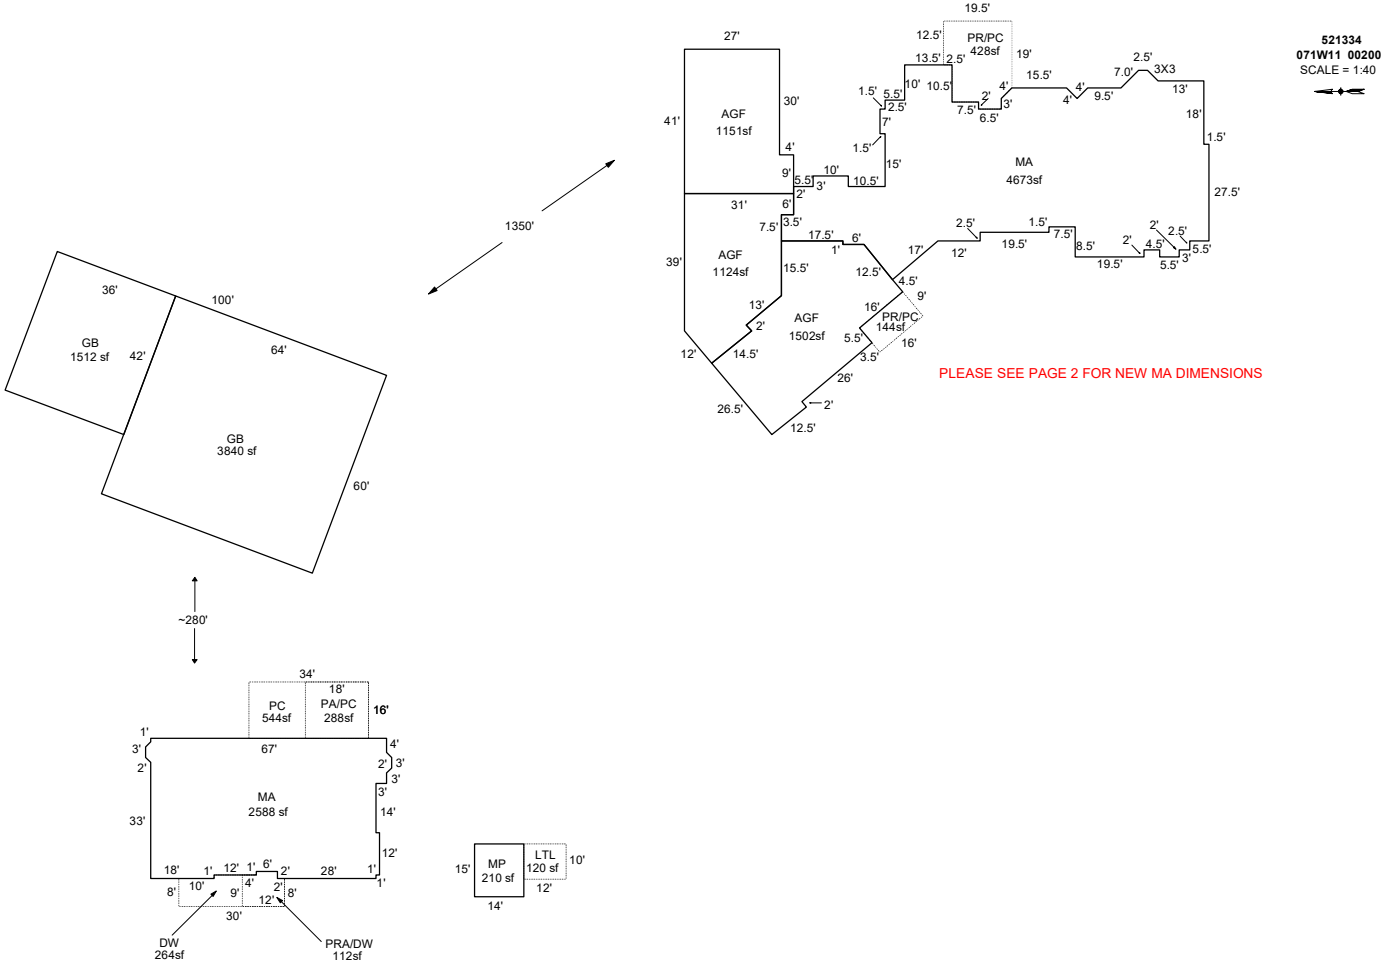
521334
071W11 00200
SCALE = 1:40

19.5'
12.5'
PR/PC
428sf
19'
13.5'
2.5'
27'
10.5'
15.5'
2.5'
7.0'
3X3
10'
4'
30'
AGF
1151sf
41'
1.5'
5.5'
2.5'
2'
7.5'
6.5'
3'
4'
9.5'
13'
18'
7'
1.5'
4'
15'
1.5'
MA
4673sf
9'
10'
5.5'
3'
10.5'
2'
31'
6'
27.5'
3.5'
7.5'
2.5'
1.5'
17.5'
6'
1'
12'
17'
19.5'
7.5'
2'
2.5'
AGF
1124sf
8.5'
2'
4.5'
39'
15.5'
12.5'
19.5'
5.5'
3'
5.5'
4.5'
9'
13'
16'
2'
AGF
1502sf
PR/PC
144sf
5.5'
16'
12'
14.5'
3.5'
26'
2'
26.5'
12.5'

PLEASE SEE PAGE 2 FOR NEW MA DIMENSIONS

1350'

36'
100'
GB
1512 sf
42'
64'
GB
3840 sf
60'

~280'

34'
18'
PC
544sf
PA/PC
288sf
16'
1'
3'
67'
4'
2'
2'
3'
3'
MA
2588 sf
3'
33'
14'
12'
18'
1'
12'
1'
6'
2'
28'
1'
8'
10'
4'
9'
2'
8'
1'
30'
12'
DW
264sf
PRA/DW
112sf

15'
MP
210 sf
LTL
120 sf
10'
12'
14'